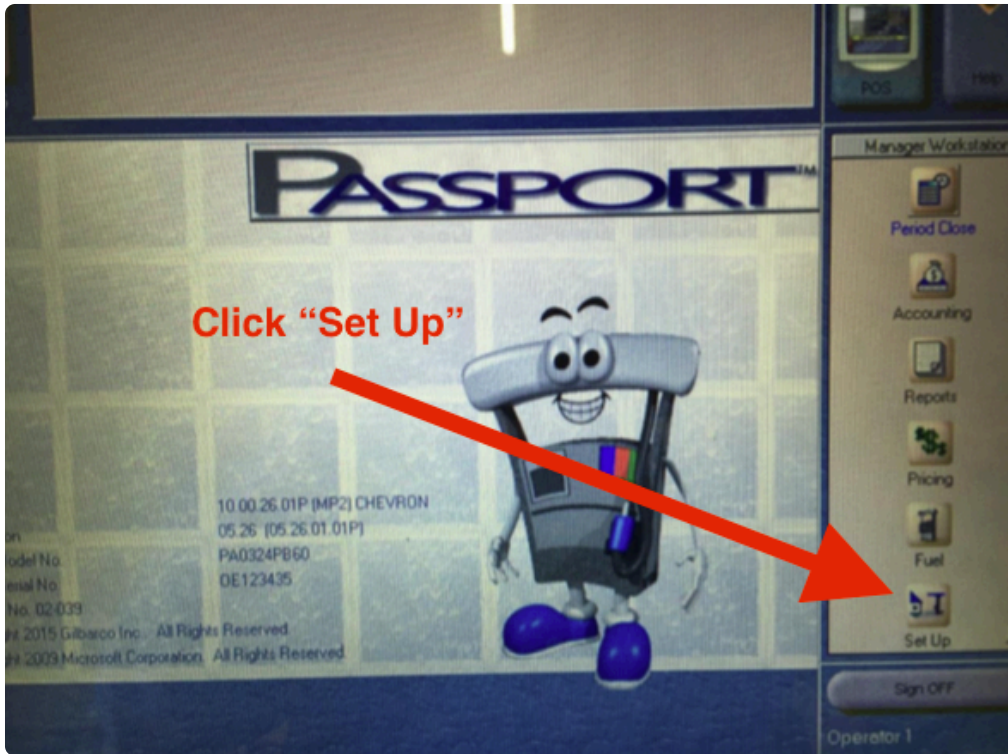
POS

Help

PASSPORT™

Manager Workstation

Period Close

Accounting

Reports

Pricing

Fuel

Set Up

Click “Set Up”

on 10.00.26.01P [MP2] CHEVRON
05.26 (05.26.01.01P)
odel No. PA0324PB60
erial No. OE123435
No. 02-039
ht 2015 Gilbarco Inc. All Rights Reserved.
ht 2009 Microsoft Corporation. All Rights Reserved.

Sign OFF

Operator 1